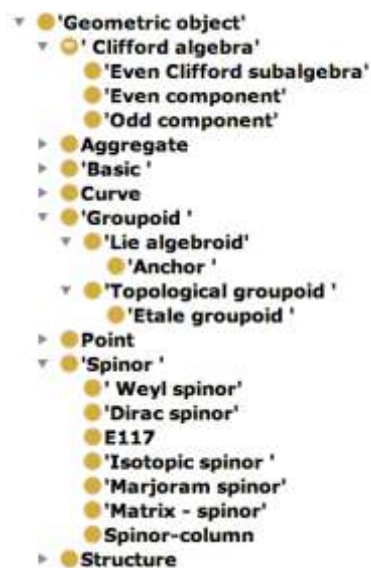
'Geometric object'
' Clifford algebra'
'Even Clifford subalgebra'
'Even component'
'Odd component'
Aggregate
'Basic '
Curve
'Groupoid '
'Lie algebroid'
'Anchor '
'Topological groupoid '
'Etale groupoid '
Point
'Spinor '
' Weyl spinor'
'Dirac spinor'
E117
'Isotopic spinor '
'Marjoram spinor'
'Matrix - spinor'
Spinor-column
Structure